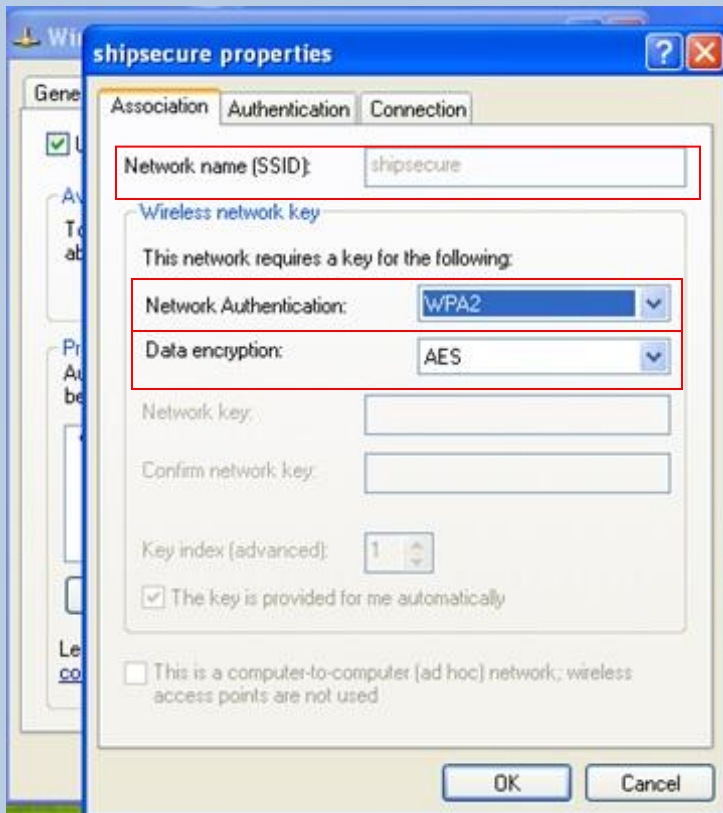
Wi
Gene
U
Av
To
ab
Pr
Au
be
Le
co

shipsecure properties

Association
Authentication
Connection

Network name (SSID): shipsecure

Wireless network key

This network requires a key for the following:

Network Authentication: WPA2

Data encryption: AES

Network key:

Confirm network key:

Key index (advanced): 1

The key is provided for me automatically

This is a computer-to-computer (ad hoc) network; wireless access points are not used

OK
Cancel